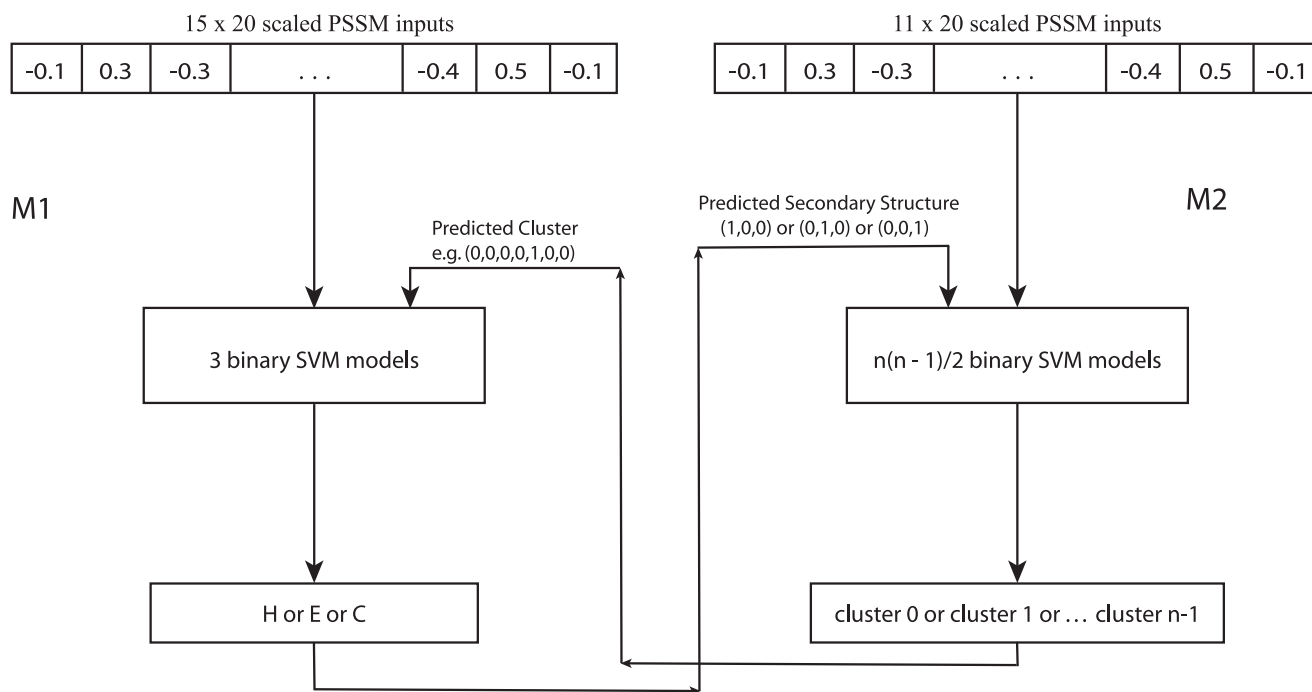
15 x 20 scaled PSSM inputs

| -0.1 | 0.3 | -0.3 | . . . | -0.4 | 0.5 | -0.1 |
|---|---|---|---|---|---|---|

11 x 20 scaled PSSM inputs

| -0.1 | 0.3 | -0.3 | . . . | -0.4 | 0.5 | -0.1 |
|---|---|---|---|---|---|---|

M1

Predicted Cluster
e.g. (0,0,0,0,1,0,0)

Predicted Secondary Structure
(1,0,0) or (0,1,0) or (0,0,1)

M2

3 binary SVM models

n(n - 1)/2 binary SVM models

H or E or C

cluster 0 or cluster 1 or … cluster n-1